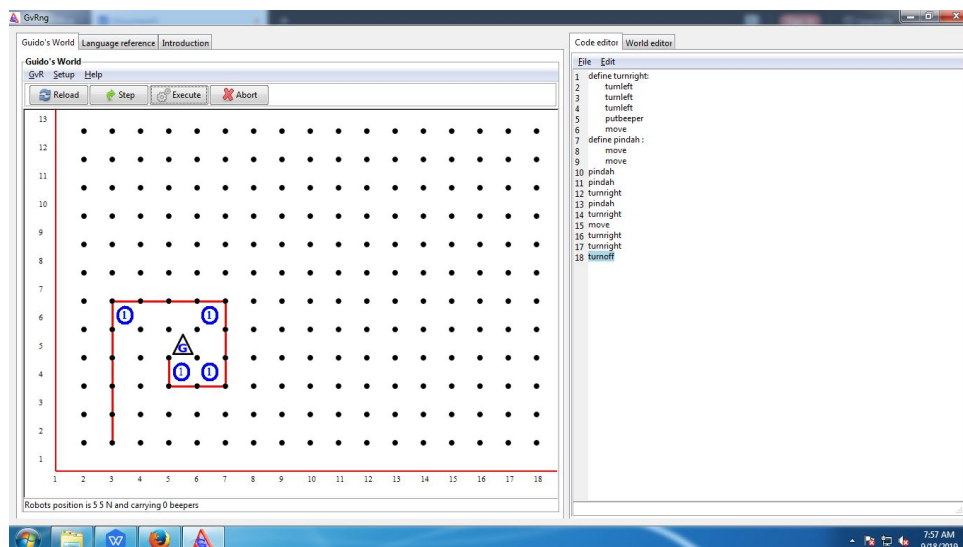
GvRng

Guido's World | Language reference | Introduction

Guido's World
GvR Setup Help

Reload | Step | Execute | Abort

13
12
11
10
9
8
7
6
5
4
3
2
1

1 2 3 4 5 6 7 8 9 10 11 12 13 14 15 16 17 18

1 1 G 1 1

Robots position is 5 5 N and carrying 0 beepers

Code editor | World editor

File Edit

1 define turnright:
2 turnleft
3 turnleft
4 turnleft
5 putbeeper
6 move
7 define pindah :
8 move
9 move
10 pindah
11 pindah
12 turnright
13 pindah
14 turnright
15 move
16 turnright
17 turnright
18 turnoff

7:57 AM
9/18/2019